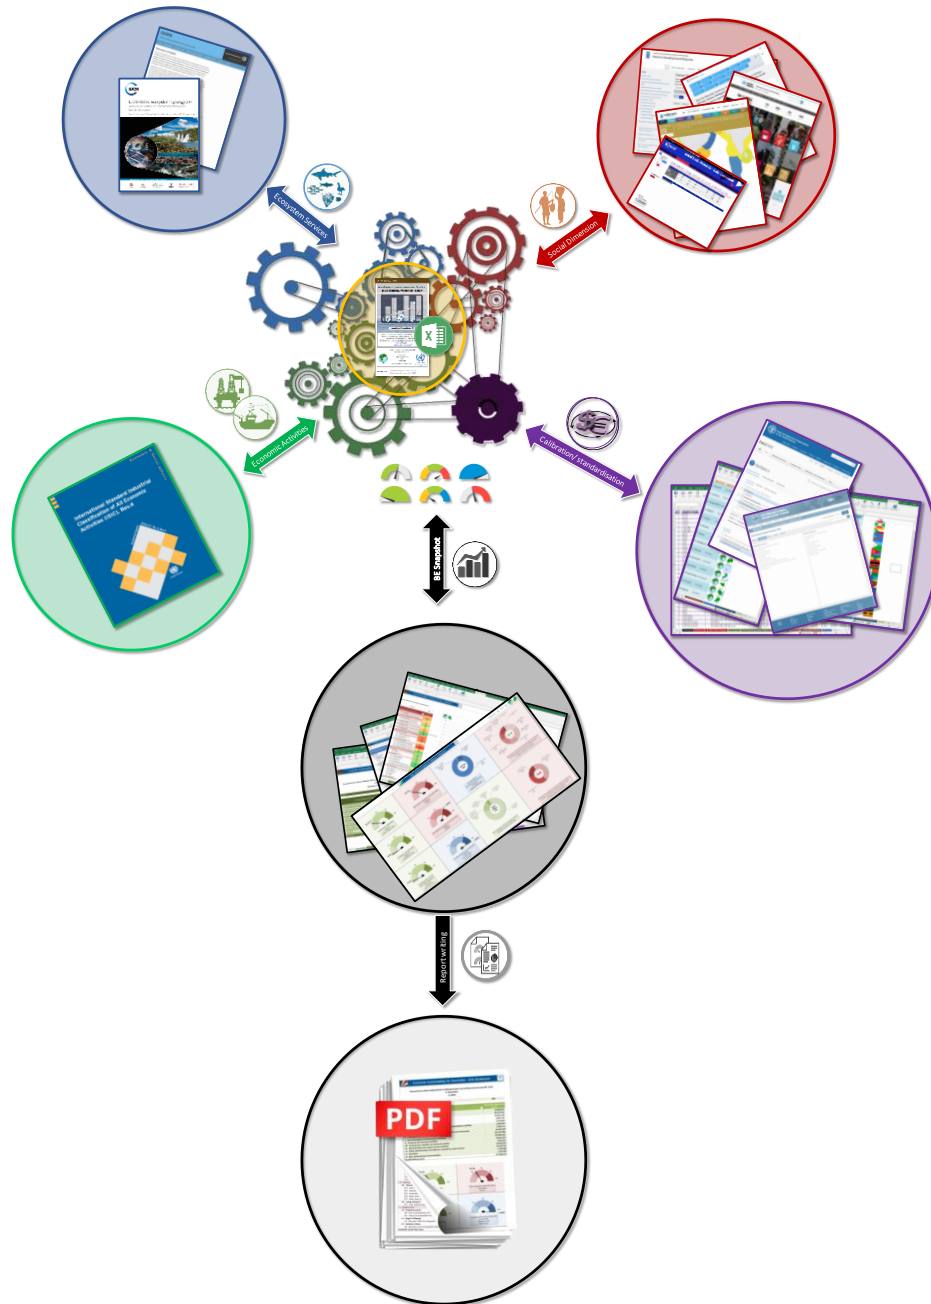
Ecosystem Services

Social Dimension

Economic Activities

Calibration/ standardisation

International Standard Industrial Classification of All Economic Activities (ISIC), Rev.4

BE Snapshot

Report writing

PDF